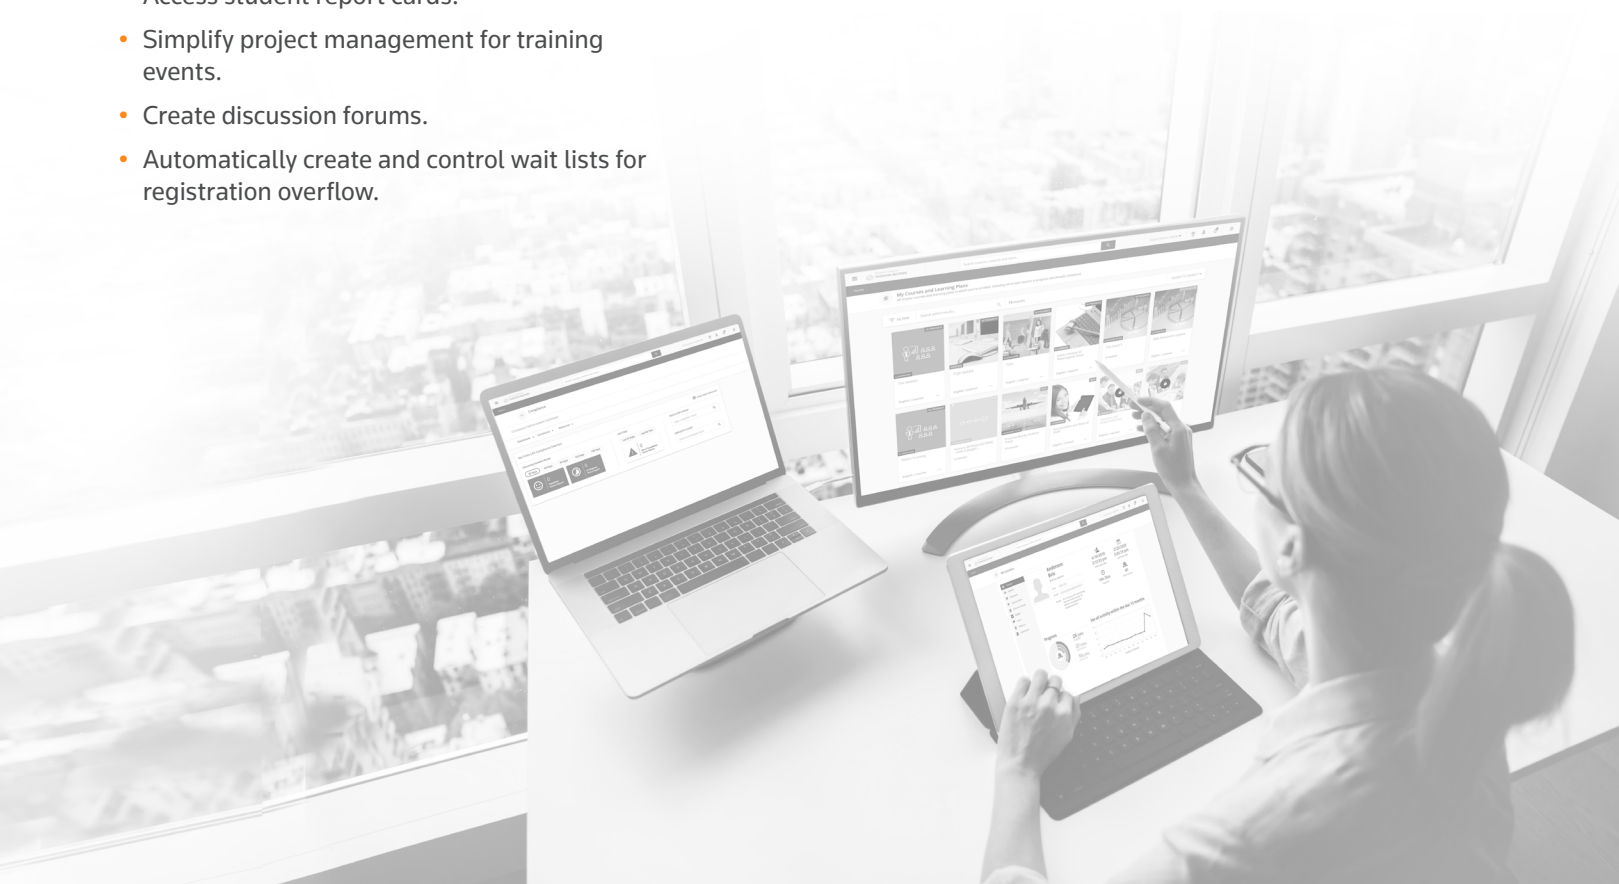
Access student report cards.

• Simplify project management for training events.

• Create discussion forums.

• Automatically create and control wait lists for registration overflow.

My Courses and Learning Plans